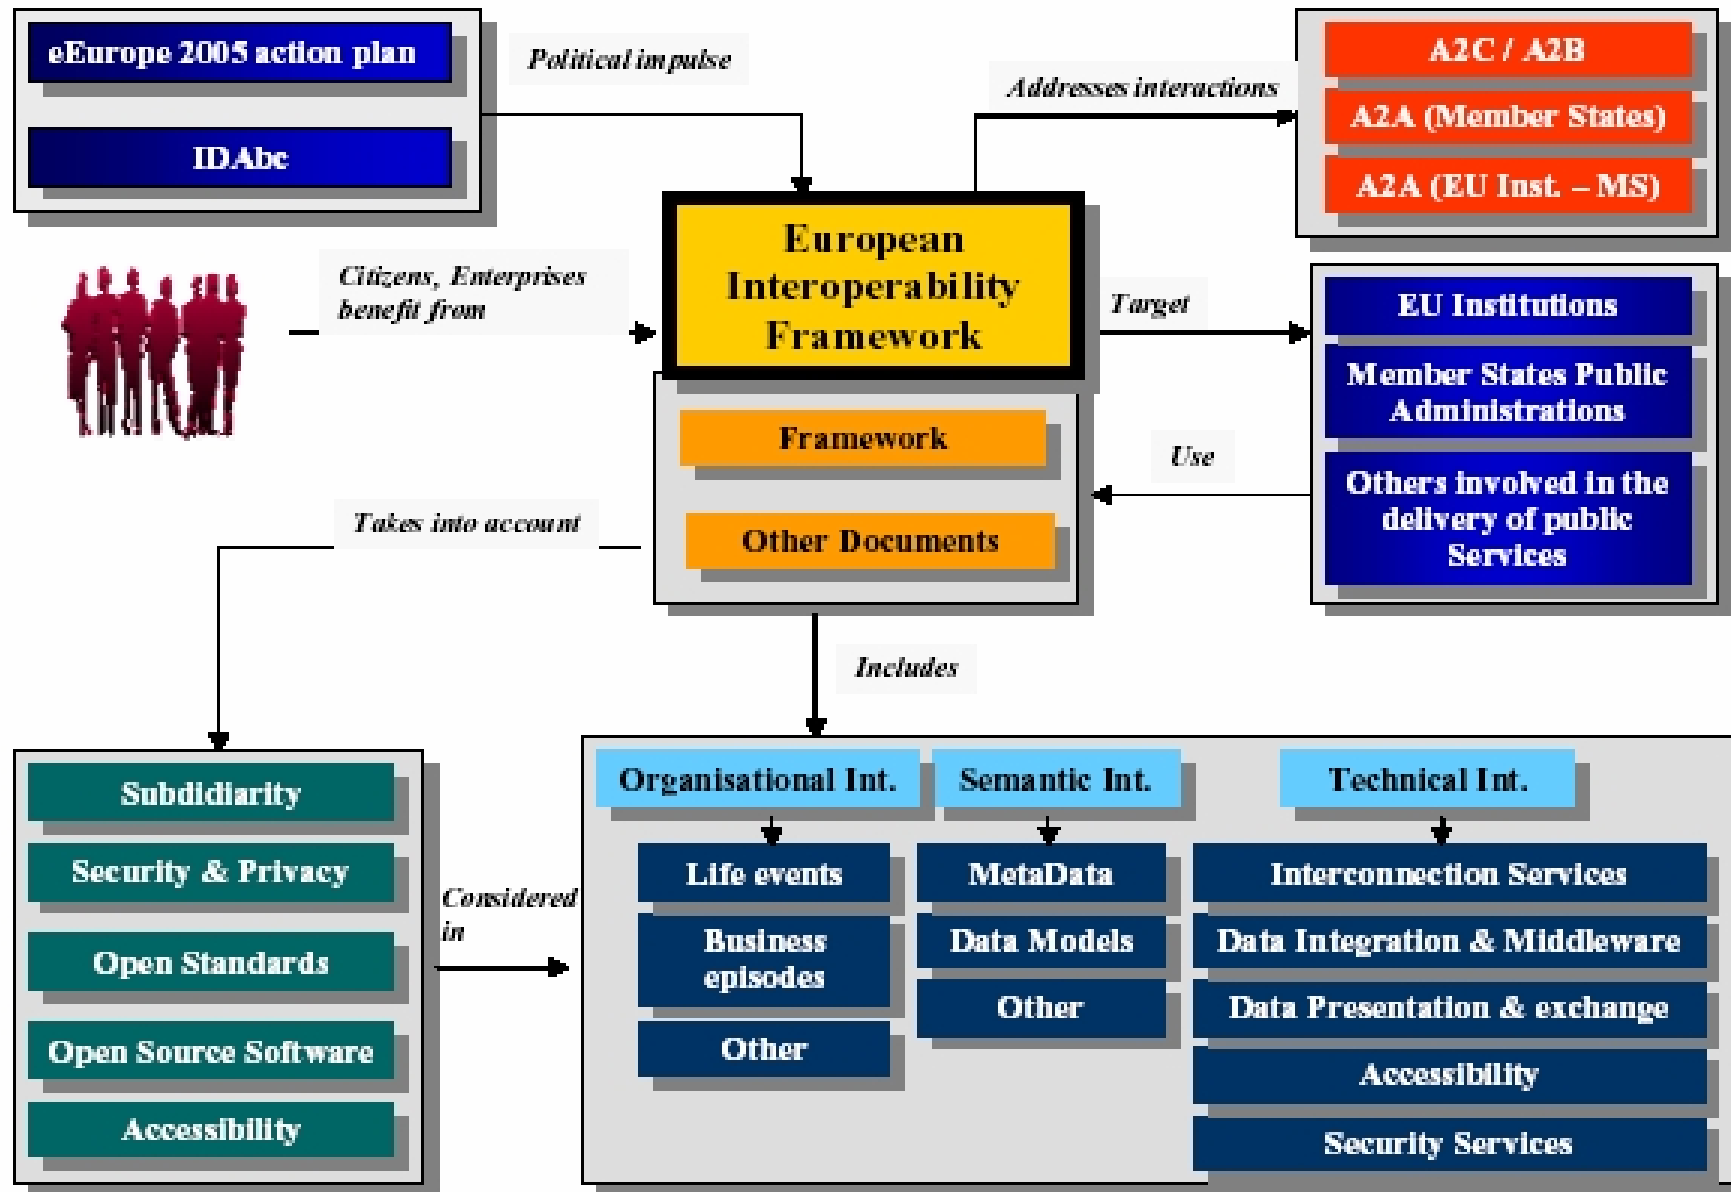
eEurope 2005 action plan

IDAbc

Political impulse

Addresses interactions

A2C / A2B

A2A (Member States)

A2A (EU Inst. – MS)

European Interoperability Framework

Citizens, Enterprises benefit from

Target

EU Institutions

Member States Public Administrations

Others involved in the delivery of public Services

Framework

Use

Other Documents

Takes into account

Includes

Subdidiarity

Security & Privacy

Open Standards

Open Source Software

Accessibility

Considered in

Organisational Int.

Semantic Int.

Technical Int.

Life events

Business episodes

Other

MetaData

Data Models

Other

Interconnection Services

Data Integration & Middleware

Data Presentation & exchange

Accessibility

Security Services